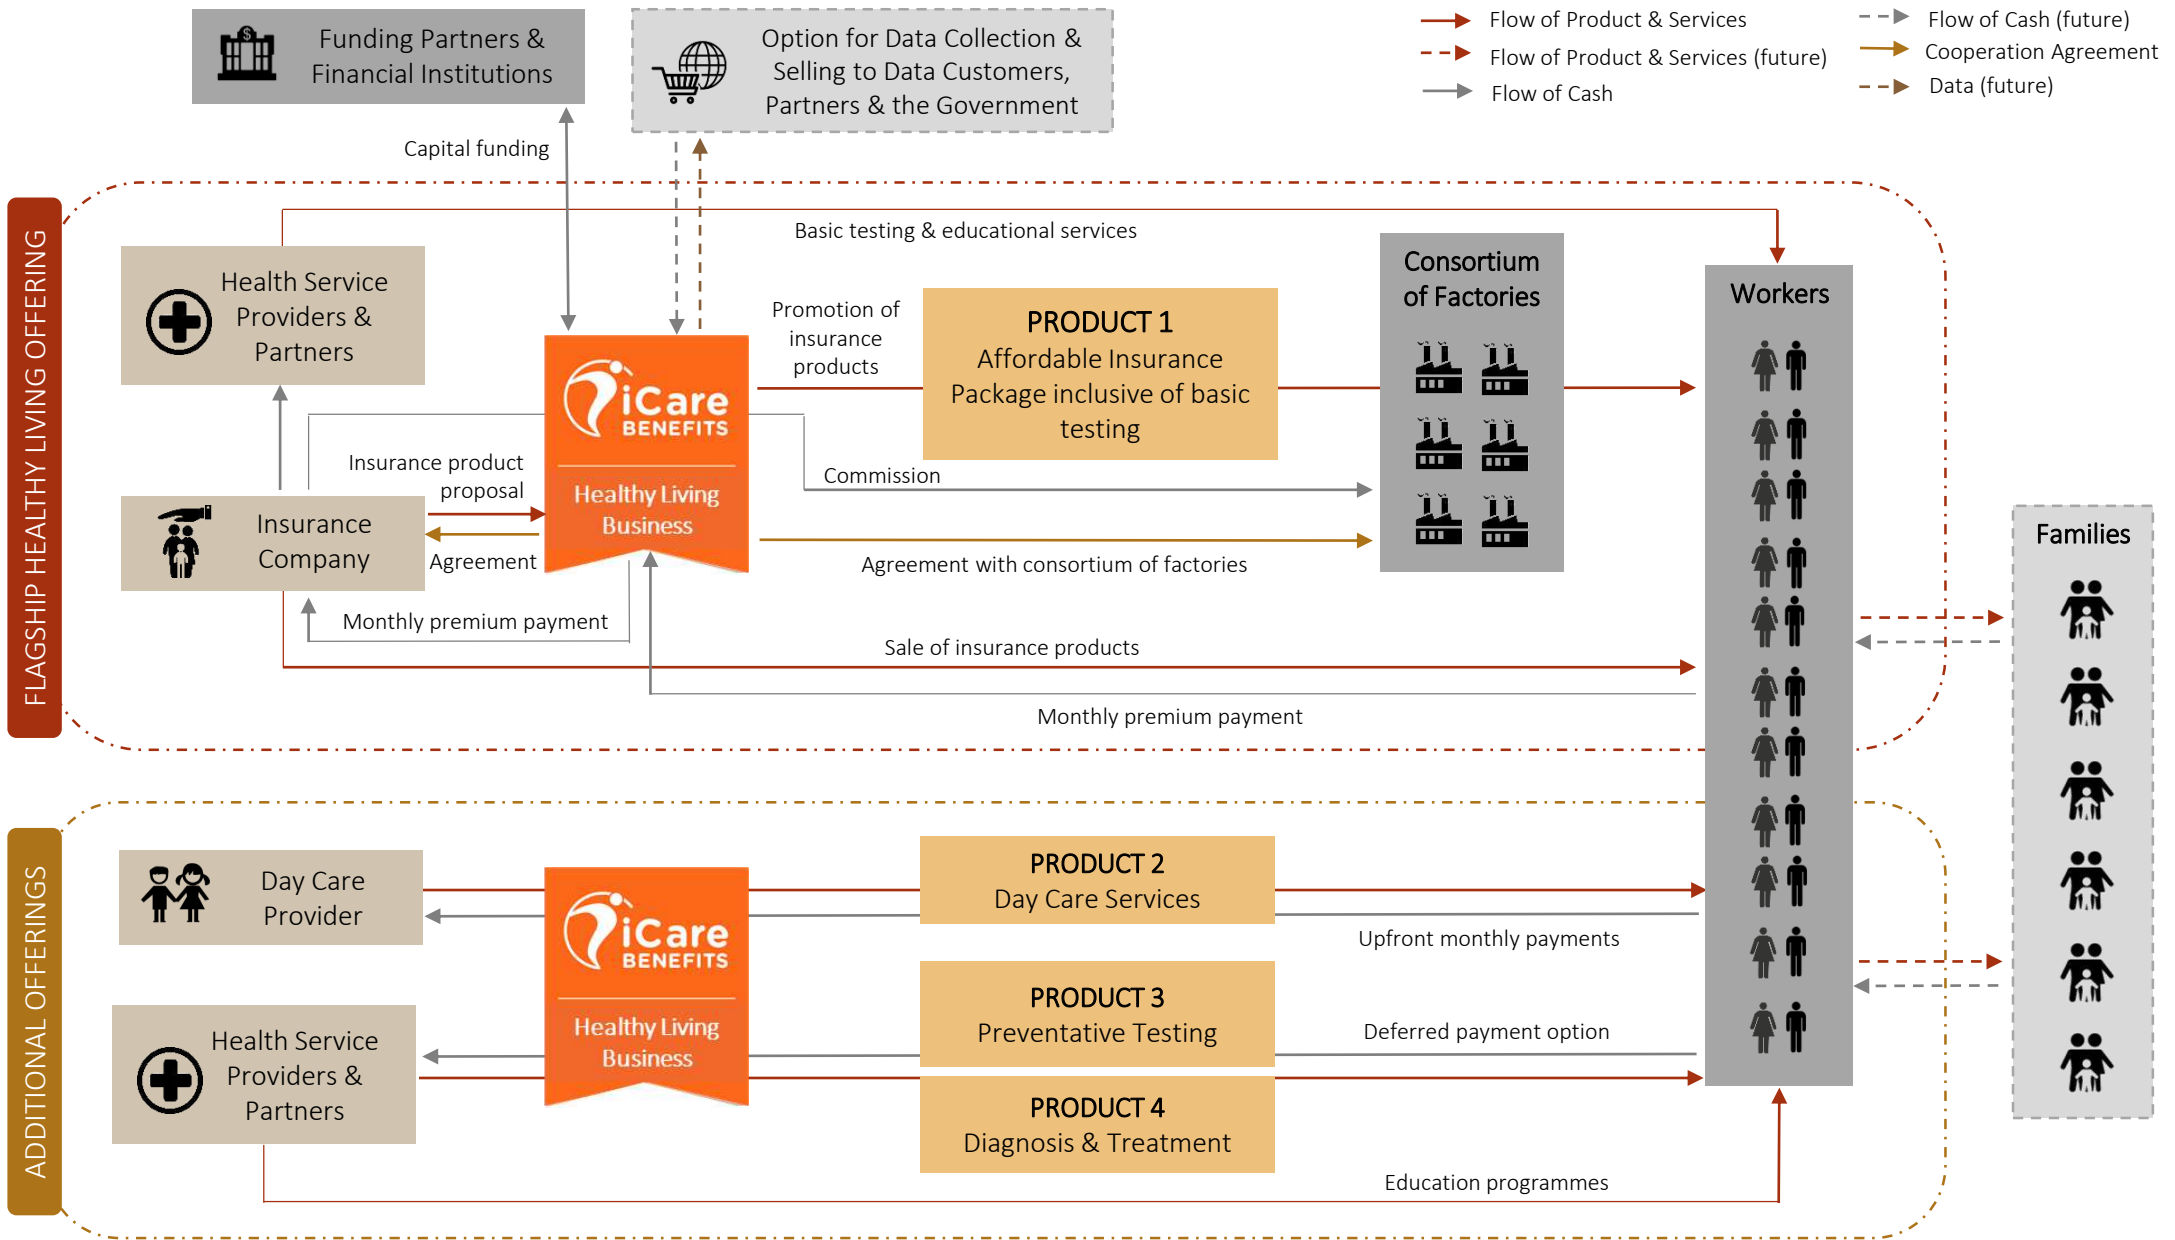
Funding Partners & Financial Institutions

Option for Data Collection & Selling to Data Customers, Partners & the Government

Flow of Product & Services
Flow of Product & Services (future)
Flow of Cash
Flow of Cash (future)
Cooperation Agreement
Data (future)

Capital funding

FLAGSHIP HEALTHY LIVING OFFERING

Basic testing & educational services

Health Service Providers & Partners

Promotion of insurance products

PRODUCT 1
Affordable Insurance Package inclusive of basic testing

Consortium of Factories

Workers

iCare BENEFITS
Healthy Living Business

Insurance product proposal

Commission

Insurance Company

Agreement

Agreement with consortium of factories

Families

Monthly premium payment

Sale of insurance products

Monthly premium payment

ADDITIONAL OFFERINGS

Day Care Provider

iCare BENEFITS
Healthy Living Business

PRODUCT 2
Day Care Services

Upfront monthly payments

PRODUCT 3
Preventative Testing

Deferred payment option

Health Service Providers & Partners

PRODUCT 4
Diagnosis & Treatment

Education programmes